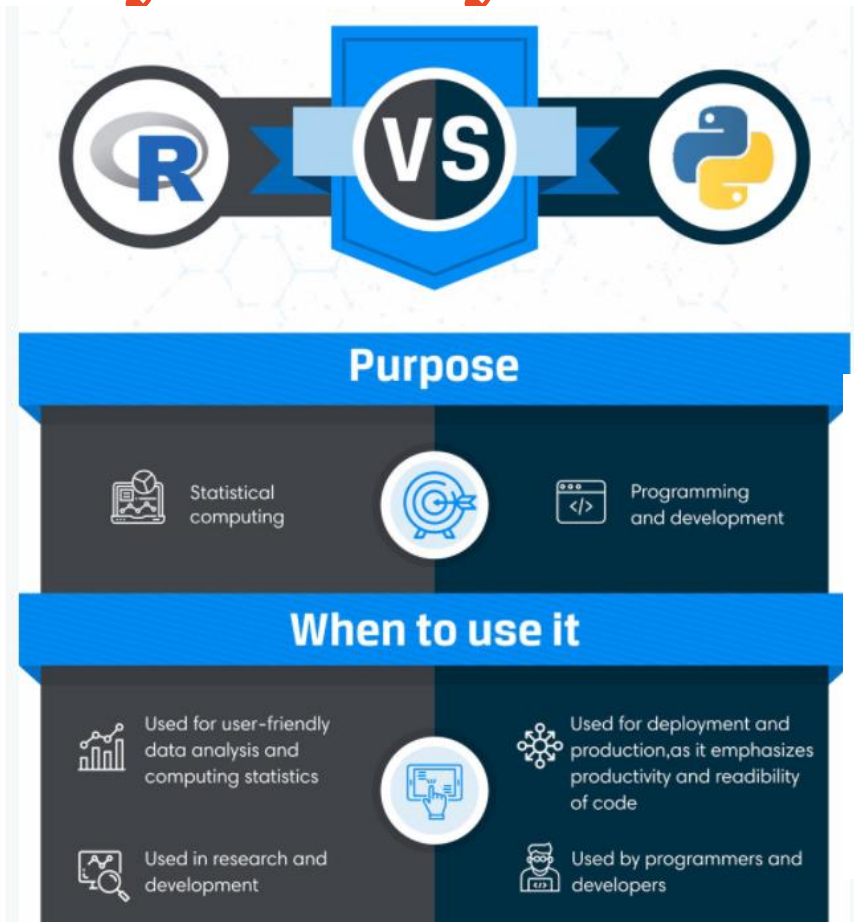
R

VS

Purpose

Statistical computing

Programming and development

When to use it

Used for user-friendly data analysis and computing statistics

Used for deployment and production,as it emphasizes productivity and readibility of code

Used in research and development

Used by programmers and developers